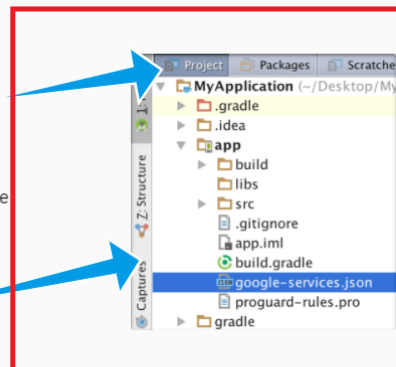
Project Packages Scratche

MyApplication (~/Desktop/My

.gradle

.idea

app

build

libs

src

.gitignore

app.iml

build.gradle

google-services.json

proguard-rules.pro

gradle

Z: Structure

Captures

e